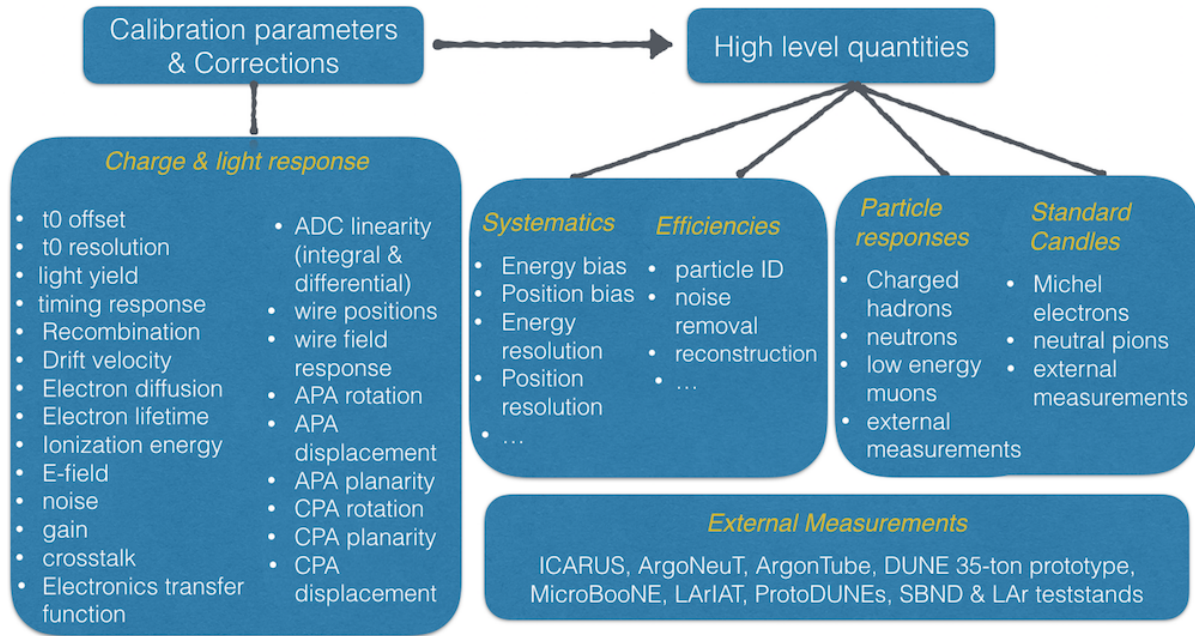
Calibration parameters & Corrections

High level quantities

Charge & light response

- t0 offset
- t0 resolution
- light yield
- timing response
- Recombination
- Drift velocity
- Electron diffusion
- Electron lifetime
- Ionization energy
- E-field
- noise
- gain
- crosstalk
- Electronics transfer function

- ADC linearity (integral & differential)
- wire positions
- wire field response
- APA rotation
- APA displacement
- APA planarity
- CPA rotation
- CPA planarity
- CPA displacement

Systematics

- Energy bias
- Position bias
- Energy resolution
- Position resolution
- …

Efficiencies

- particle ID
- noise removal
- reconstruction
- …

Particle responses

- Charged hadrons
- neutrons
- low energy muons
- external measurements

Standard Candles

- Michel electrons
- neutral pions
- external measurements

External Measurements

ICARUS, ArgoNeuT, ArgonTube, DUNE 35-ton prototype, MicroBooNE, LArIAT, ProtoDUNEs, SBND & LAr teststands